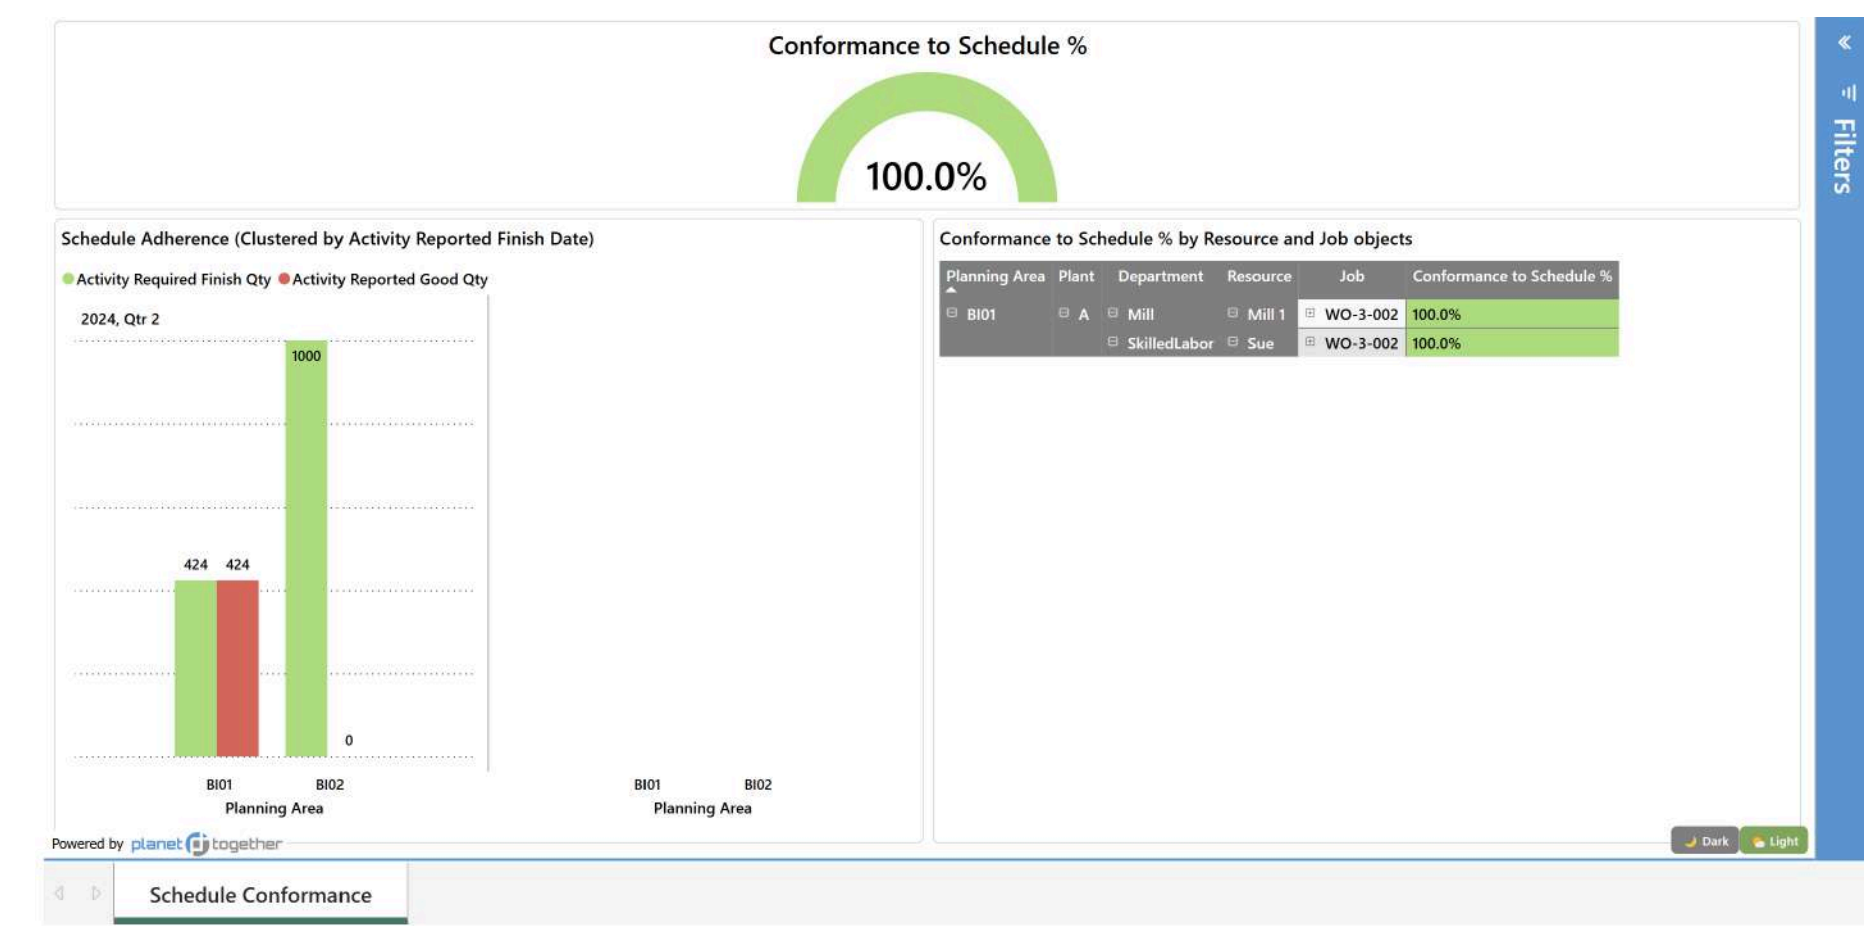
Conformance to Schedule %

100.0%

Filters

Schedule Adherence (Clustered by Activity Reported Finish Date)

Activity Required Finish Qty Activity Reported Good Qty

2024, Qtr 2

1000

424 424

0

BI01 BI02
Planning Area

BI01 BI02
Planning Area

Conformance to Schedule % by Resource and Job objects

| Planning Area | Plant | Department | Resource | Job | Conformance to Schedule % |
|---|---|---|---|---|---|
| BI01 | A | Mill | Mill 1 | WO-3-002 | 100.0% |
| | | SkilledLabor | Sue | WO-3-002 | 100.0% |

Powered by planet together

Dark Light

Schedule Conformance